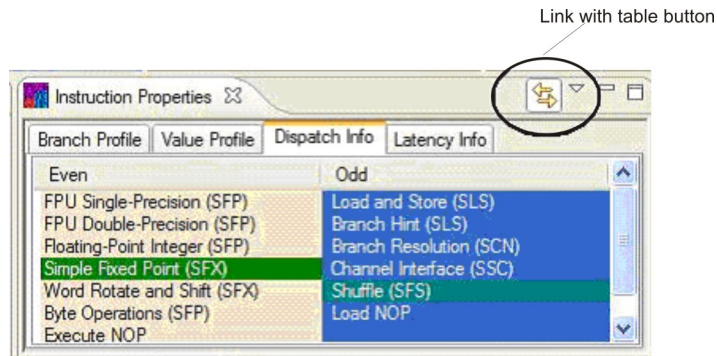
Link with table button

Instruction Properties

Branch Profile | Value Profile | Dispatch Info | Latency Info

| Even | Odd |
|---|---|
| FPU Single-Precision (SFP) | Load and Store (SLS) |
| FPU Double-Precision (SFP) | Branch Hint (SLS) |
| Floating-Point Integer (SFP) | Branch Resolution (SCN) |
| Simple Fixed Point (SFX) | Channel Interface (SSC) |
| Word Rotate and Shift (SFX) | Shuffle (SFS) |
| Byte Operations (SFP) | Load NOP |
| Execute NOP | |